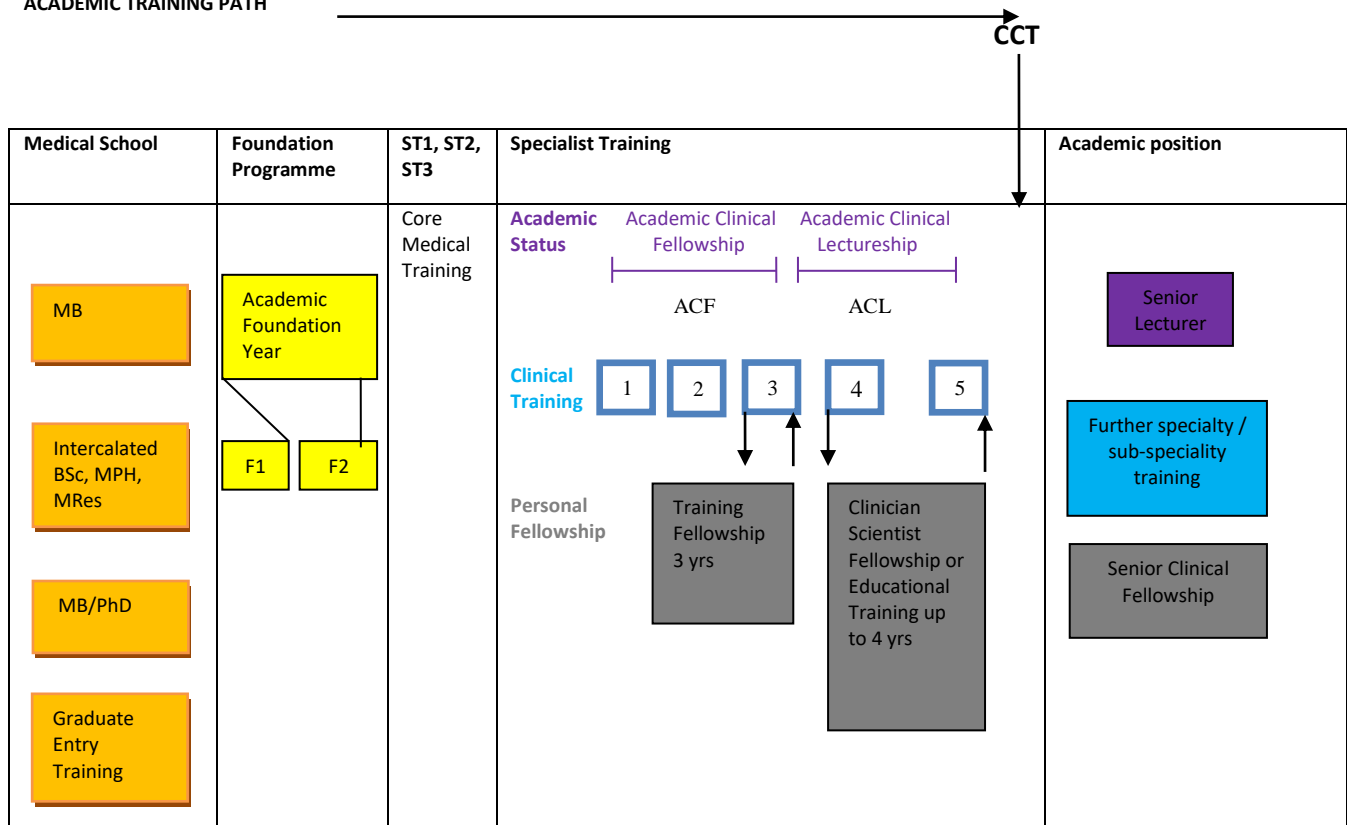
ACADEMIC TRAINING PATH

CCT

| Medical School | Foundation Programme | ST1, ST2, ST3 | Specialist Training | Academic position |
|---|---|---|---|---|
| MB<br>Intercalated BSc, MPH, MRes<br>MB/PhD<br>Graduate Entry Training | Academic Foundation Year<br>F1 F2 | Core Medical Training | Academic Status: Academic Clinical Fellowship (ACF), Academic Clinical Lectureship (ACL)<br>Clinical Training: 1 2 3 4 5<br>Personal Fellowship: Training Fellowship 3 yrs; Clinician Scientist Fellowship or Educational Training up to 4 yrs | Senior Lecturer<br>Further specialty / sub-speciality training<br>Senior Clinical Fellowship |